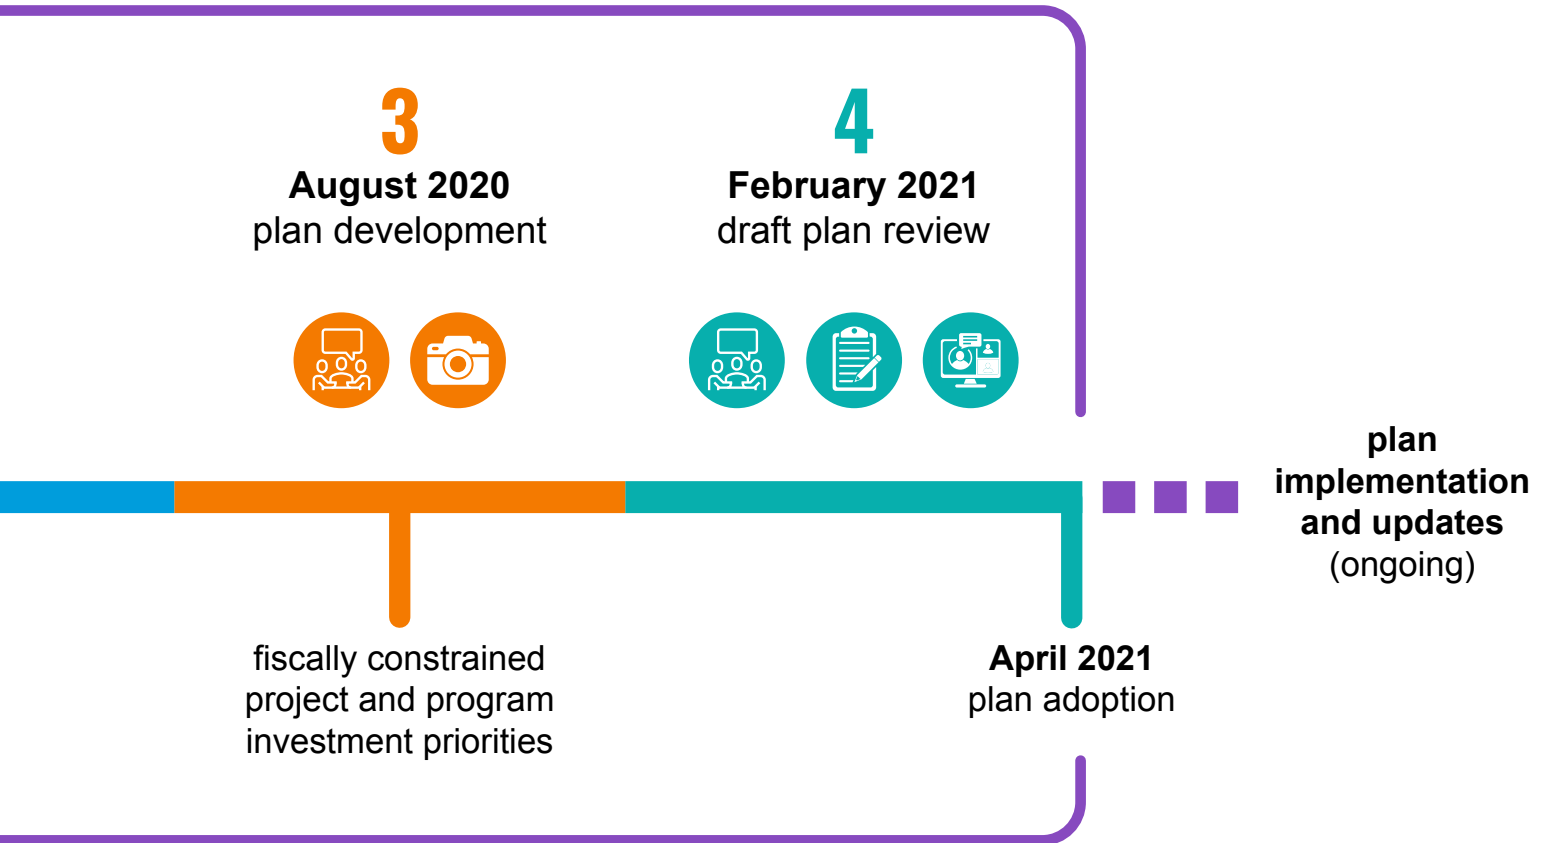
3

August 2020
plan development

4

February 2021
draft plan review

plan implementation and updates
(ongoing)

fiscally constrained project and program investment priorities

April 2021
plan adoption